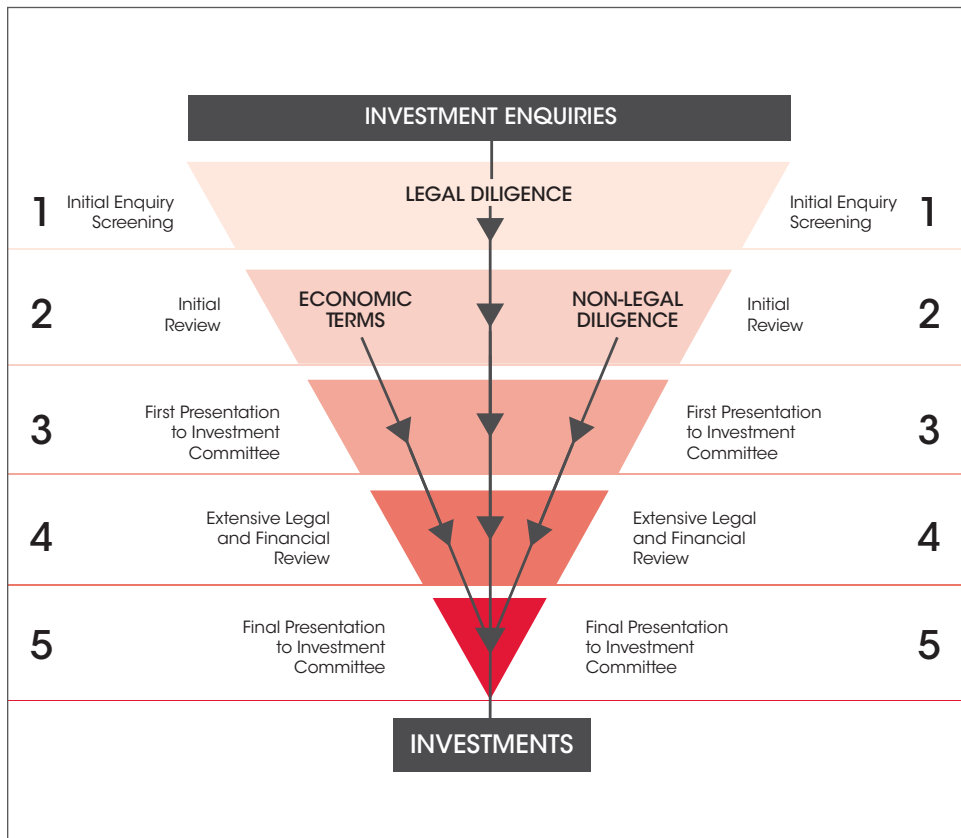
INVESTMENT ENQUIRIES

1 Initial Enquiry Screening

LEGAL DILIGENCE

Initial Enquiry Screening 1

2 Initial Review

ECONOMIC TERMS

NON-LEGAL DILIGENCE

Initial Review 2

3 First Presentation to Investment Committee

First Presentation to Investment Committee 3

4 Extensive Legal and Financial Review

Extensive Legal and Financial Review 4

5 Final Presentation to Investment Committee

Final Presentation to Investment Committee 5

INVESTMENTS